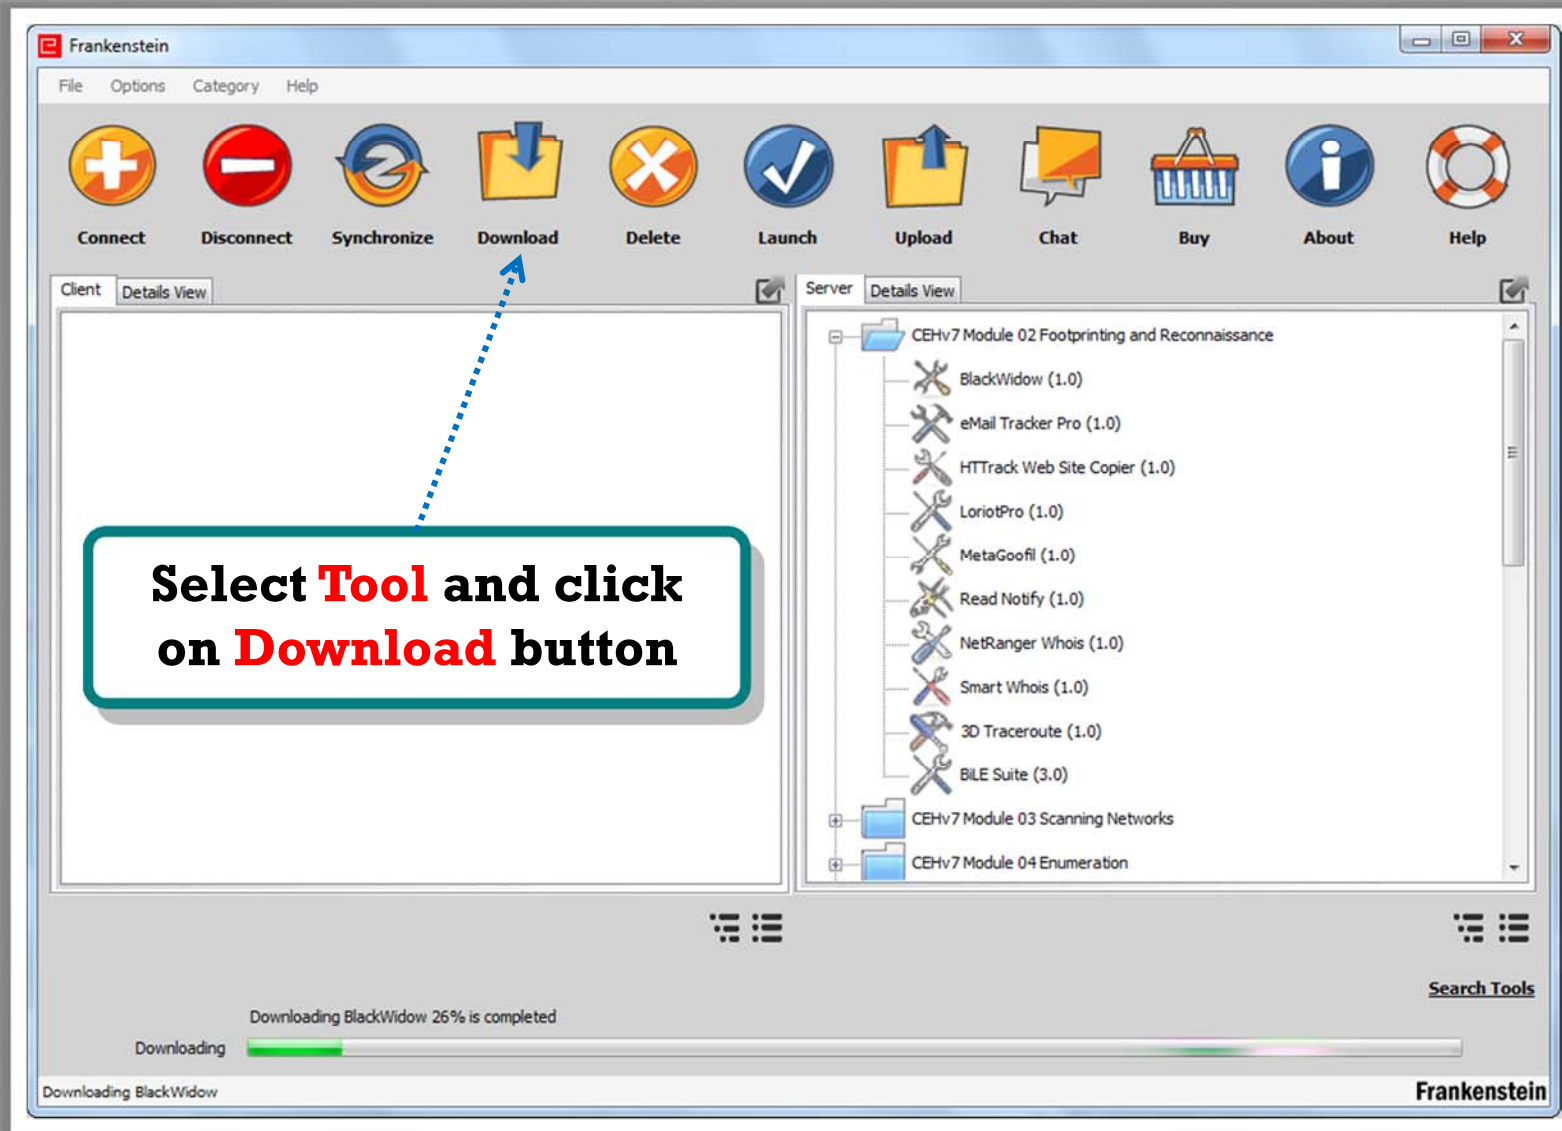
Frankenstein

File Options Category Help

Connect Disconnect Synchronize Download Delete Launch Upload Chat Buy About Help

Client Details View

Select Tool and click on Download button

Server Details View

CEHv7 Module 02 Footprinting and Reconnaissance
BlackWidow (1.0)
eMail Tracker Pro (1.0)
HTTrack Web Site Copier (1.0)
LoriotPro (1.0)
MetaGoofil (1.0)
Read Notify (1.0)
NetRanger Whois (1.0)
Smart Whois (1.0)
3D Traceroute (1.0)
BiLE Suite (3.0)
CEHv7 Module 03 Scanning Networks
CEHv7 Module 04 Enumeration

Search Tools

Downloading BlackWidow 26% is completed

Downloading

Downloading BlackWidow

Frankenstein